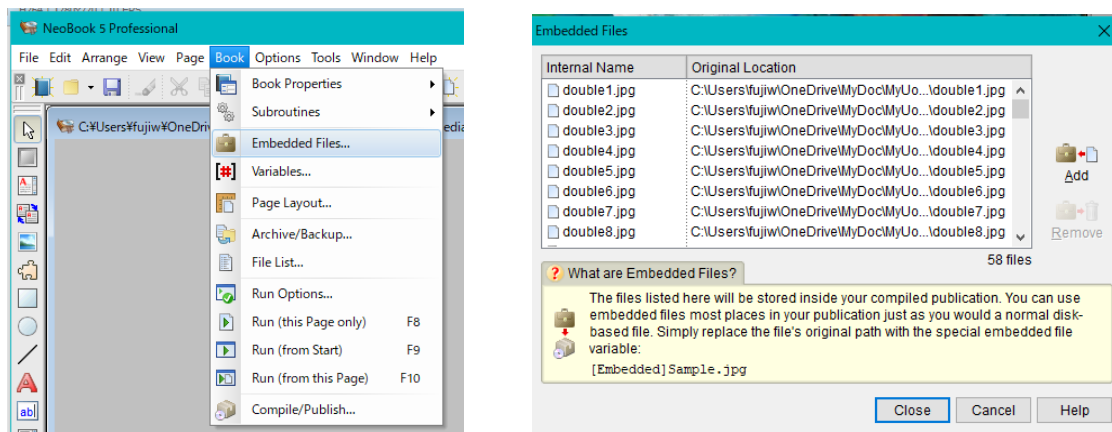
NeoBook 5 Professional

File Edit Arrange View Page Book Options Tools Window Help

C:¥Users¥fujiw¥OneDriv

Book Properties
Subroutines
Embedded Files...
Variables...
Page Layout...
Archive/Backup...
File List...
Run Options...
Run (this Page only) F8
Run (from Start) F9
Run (from this Page) F10
Compile/Publish...

Embedded Files

| Internal Name | Original Location |
|---|---|
| double1.jpg | C:\Users\fujiw\OneDrive\MyDoc\MyUo...\double1.jpg |
| double2.jpg | C:\Users\fujiw\OneDrive\MyDoc\MyUo...\double2.jpg |
| double3.jpg | C:\Users\fujiw\OneDrive\MyDoc\MyUo...\double3.jpg |
| double4.jpg | C:\Users\fujiw\OneDrive\MyDoc\MyUo...\double4.jpg |
| double5.jpg | C:\Users\fujiw\OneDrive\MyDoc\MyUo...\double5.jpg |
| double6.jpg | C:\Users\fujiw\OneDrive\MyDoc\MyUo...\double6.jpg |
| double7.jpg | C:\Users\fujiw\OneDrive\MyDoc\MyUo...\double7.jpg |
| double8.jpg | C:\Users\fujiw\OneDrive\MyDoc\MyUo...\double8.jpg |

Add
Remove

58 files

What are Embedded Files?

The files listed here will be stored inside your compiled publication. You can use embedded files most places in your publication just as you would a normal disk-based file. Simply replace the file's original path with the special embedded file variable:

[Embedded]Sample.jpg

Close Cancel Help